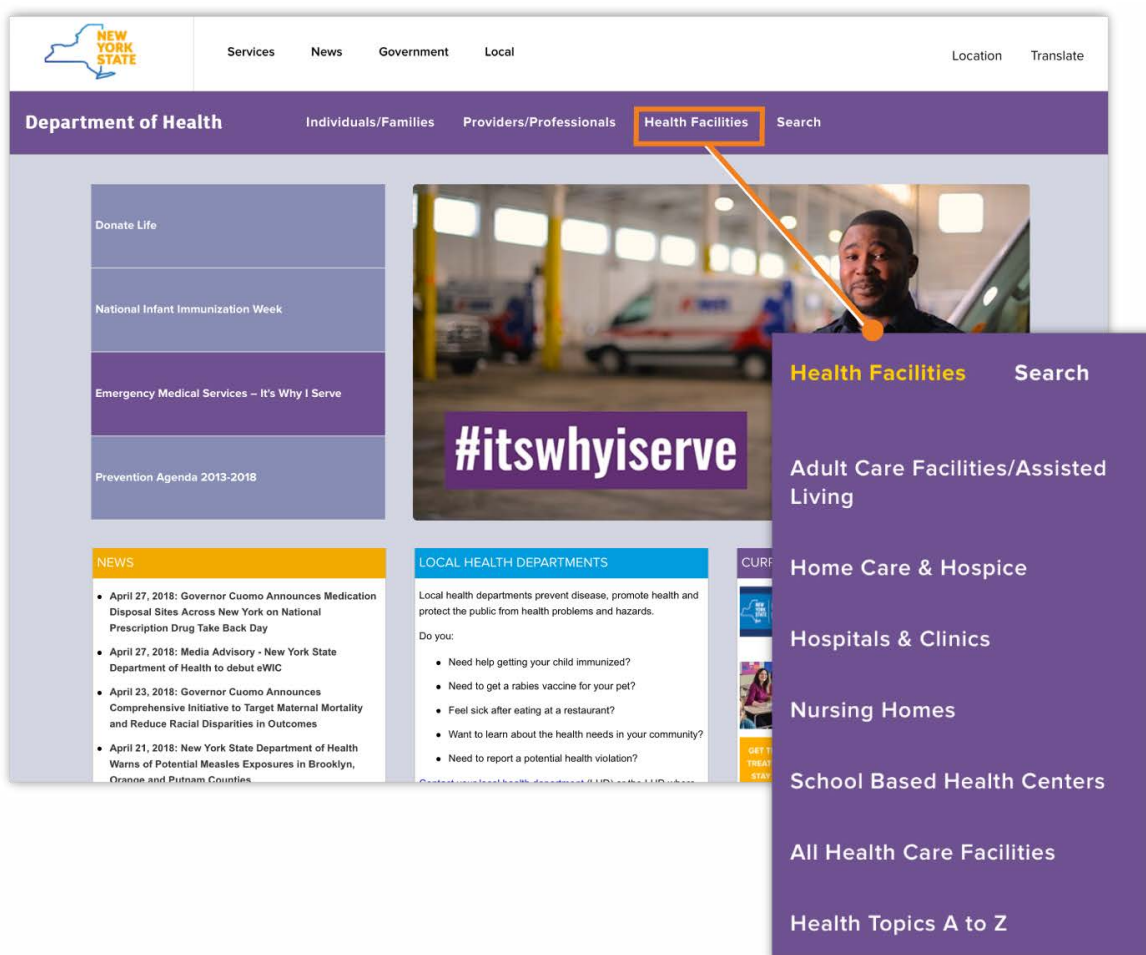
NEW YORK STATE

Services News Government Local

Location Translate

Department of Health

Individuals/Families Providers/Professionals Health Facilities Search

Donate Life

National Infant Immunization Week

Emergency Medical Services – It's Why I Serve

Prevention Agenda 2013-2018

#itswhyiserve

NEWS

- April 27, 2018: Governor Cuomo Announces Medication Disposal Sites Across New York on National Prescription Drug Take Back Day
- April 27, 2018: Media Advisory - New York State Department of Health to debut eWIC
- April 23, 2018: Governor Cuomo Announces Comprehensive Initiative to Target Maternal Mortality and Reduce Racial Disparities in Outcomes
- April 21, 2018: New York State Department of Health Warns of Potential Measles Exposures in Brooklyn, Orange and Putnam Counties

LOCAL HEALTH DEPARTMENTS

Local health departments prevent disease, promote health and protect the public from health problems and hazards.

Do you:

- Need help getting your child immunized?
- Need to get a rabies vaccine for your pet?
- Feel sick after eating at a restaurant?
- Want to learn about the health needs in your community?
- Need to report a potential health violation?

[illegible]

CURR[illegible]

GET T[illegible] TREAT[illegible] STAY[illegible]

Health Facilities Search

Adult Care Facilities/Assisted Living

Home Care & Hospice

Hospitals & Clinics

Nursing Homes

School Based Health Centers

All Health Care Facilities

Health Topics A to Z